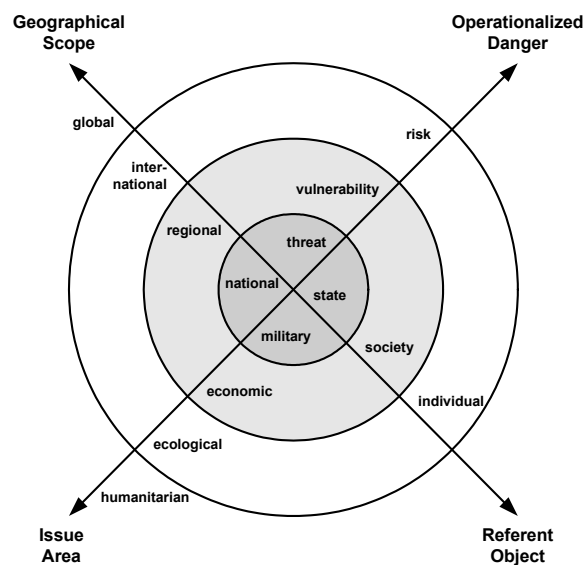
Geographical Scope

Operationalized Danger

global

risk

international

vulnerability

regional

threat

national

state

military

society

economic

individual

ecological

humanitarian

Issue Area

Referent Object